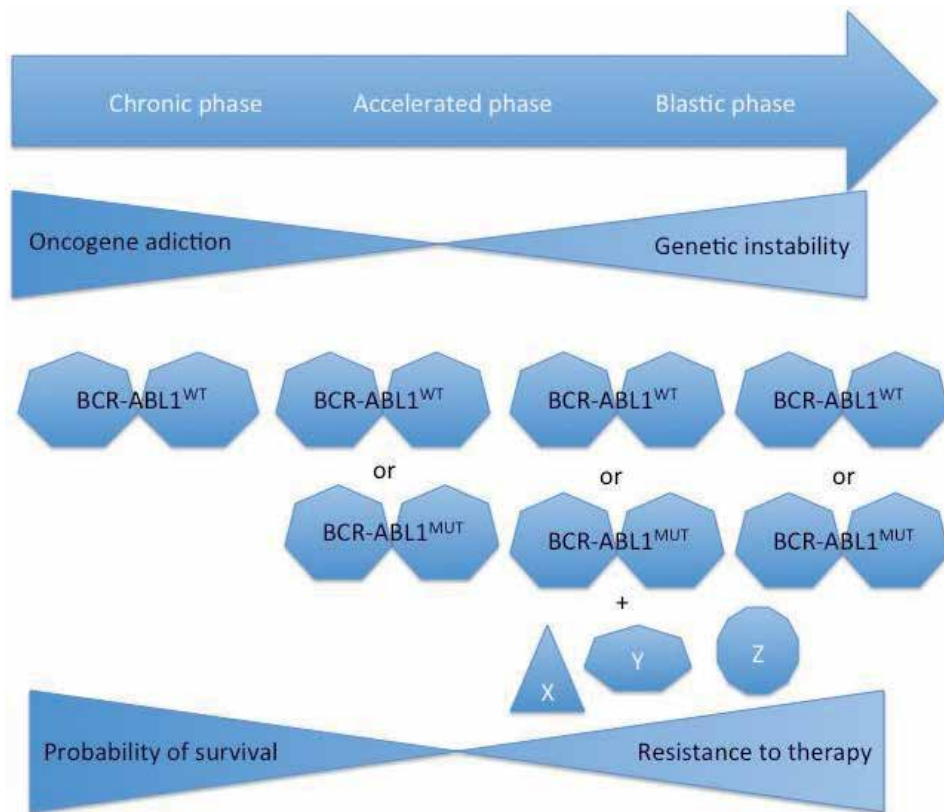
Chronic phase Accelerated phase Blastic phase

Oncogene adiction

Genetic instability

BCR-ABL1$^{WT}$

BCR-ABL1$^{WT}$

or

BCR-ABL1$^{MUT}$

BCR-ABL1$^{WT}$

or

BCR-ABL1$^{MUT}$

+

X

Y

Z

BCR-ABL1$^{WT}$

or

BCR-ABL1$^{MUT}$

Probability of survival

Resistance to therapy